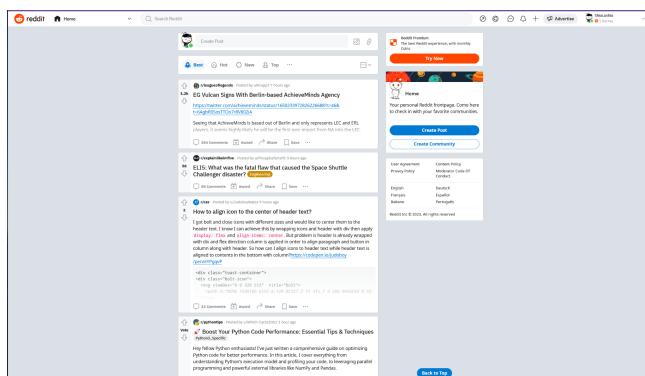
reddit Home Search Reddit Advertise

Create Post

Best Hot New Top ···

r/leagueoflegends Posted by u/Kragg12 9 hours ago
EG Vulcan Signs With Berlin-based AchieveMinds Agency
https://twitter.com/achieveminds/status/1650... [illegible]
Saying that AchieveMinds is based out of Berlin and only represents LEC and ERL players. It seems highly likely he will be the first ever import from NA into the LEC.
584 Comments Award Share Save ···

r/explainlikeimfive Posted by u/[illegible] 9 hours ago
ELI5: What was the fatal flaw that caused the Space Shuttle Challenger disaster? Engineering
89 Comments Award Share Save ···

r/css Posted by u/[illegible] 9 hours ago
How to align icon to the center of header text?
I got bell and close icons with different sizes and would like to center them to the header text, I know I can achieve this by wrapping icons and header with div then apply display: flex and align-items: center. But problem is header is already wrapped with div and flex direction column is applied in order to align paragraph and button in column along with header. So how can I align icons to header text while header text is aligned to contents in the bottom with column?https://codepen.io/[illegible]
<div class="toast-container">
<div class="bell-icon">
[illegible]
23 Comments Award Share Save ···

r/pythontips Posted by u/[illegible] 1 hour ago
Boost Your Python Code Performance: Essential Tips & Techniques
Python_Specific
Hey fellow Python enthusiasts! I've just written a comprehensive guide on optimizing Python code for better performance. In this article, I cover everything from understanding Python's execution model and profiling your code, to leveraging parallel programming and powerful external libraries like NumPy and Pandas.

Reddit Premium
The best Reddit experience, with monthly Coins
Try Now

Home
Your personal Reddit frontpage. Come here to check in with your favorite communities.
Create Post
Create Community

User Agreement
Privacy Policy
Content Policy
Moderator Code Of Conduct

English
Français
Italiano
Deutsch
Español
Português

Reddit Inc © 2023. All rights reserved

Back to Top